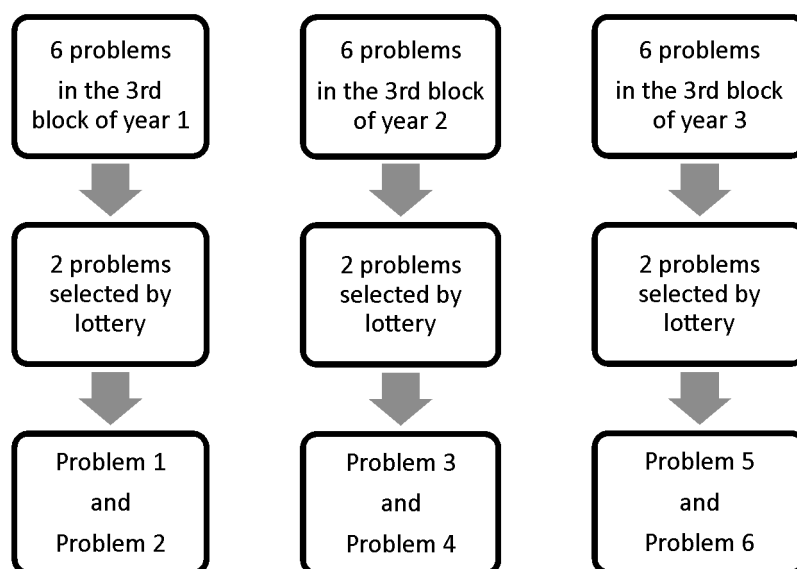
6 problems in the 3rd block of year 1

2 problems selected by lottery

Problem 1 and Problem 2

6 problems in the 3rd block of year 2

2 problems selected by lottery

Problem 3 and Problem 4

6 problems in the 3rd block of year 3

2 problems selected by lottery

Problem 5 and Problem 6